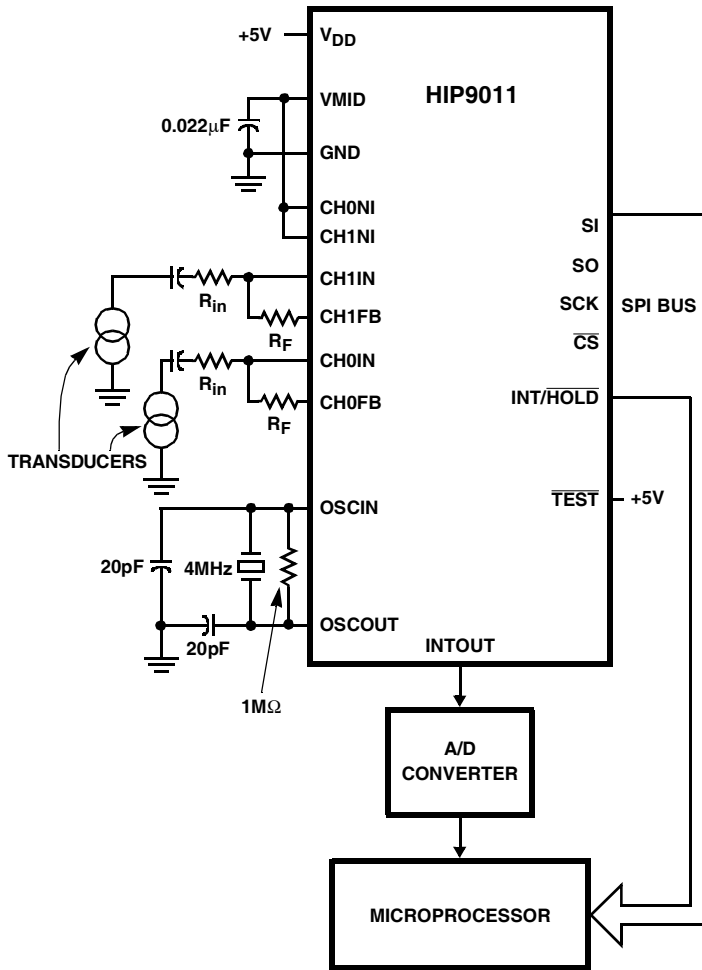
+5V
$V_{DD}$
HIP9011
VMID
0.022μF
GND
CH0NI
CH1NI
SI
CH1IN
SO
$R_{in}$
CH1FB
SCK
SPI BUS
$R_F$
$\overline{CS}$
CH0IN
$R_{in}$
INT/$\overline{HOLD}$
CH0FB
$R_F$
TRANSDUCERS
OSCIN
$\overline{TEST}$
+5V
20pF
4MHz
OSCOUT
20pF
INTOUT
1MΩ
A/D CONVERTER
MICROPROCESSOR